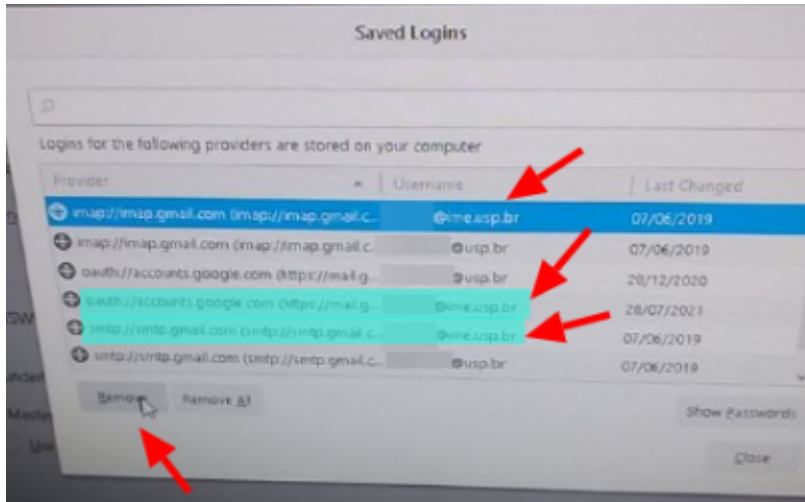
Saved Logins

Logins for the following providers are stored on your computer

| Provider | Username | Last Changed |
|---|---|---|
| imap://imap.gmail.com (imap://imap.gmail.c... | @ime.usp.br | 07/06/2019 |
| imap://imap.gmail.com (imap://imap.gmail.c... | @usp.br | 07/06/2019 |
| oauth://accounts.google.com (https://mail.g... | @usp.br | 28/12/2020 |
| oauth://accounts.google.com (https://mail.g... | @ime.usp.br | 28/07/2021 |
| smtp://smtp.gmail.com (smtp://smtp.gmail.c... | @ime.usp.br | 07/06/2019 |
| smtp://smtp.gmail.com (smtp://smtp.gmail.c... | @usp.br | 07/06/2019 |

Remove

Remove All

Show Passwords

Close